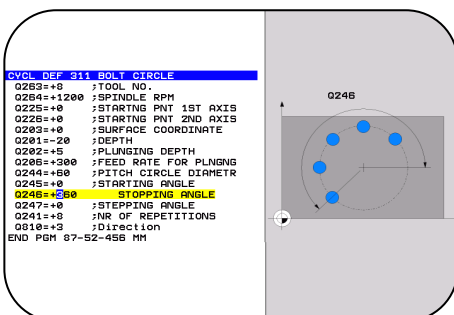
CYCL DEF 311 BOLT CIRCLE
Q263=+8 ;TOOL NO.
Q264=+1200 ;SPINDLE RPM
Q225=+0 ;STARTNG PNT 1ST AXIS
Q226=+0 ;STARTNG PNT 2ND AXIS
Q203=+0 ;SURFACE COORDINATE
Q201=-20 ;DEPTH
Q202=+5 ;PLUNGING DEPTH
Q206=+300 ;FEED RATE FOR PLNGNG
Q244=+60 ;PITCH CIRCLE DIAMETR
Q245=+0 ;STARTING ANGLE
Q246=+360 STOPPING ANGLE
Q247=+0 ;STEPPING ANGLE
Q241=+8 ;NR OF REPETITIONS
Q810=+3 ;Direction
END PGM 87-52-456 MM

Q246